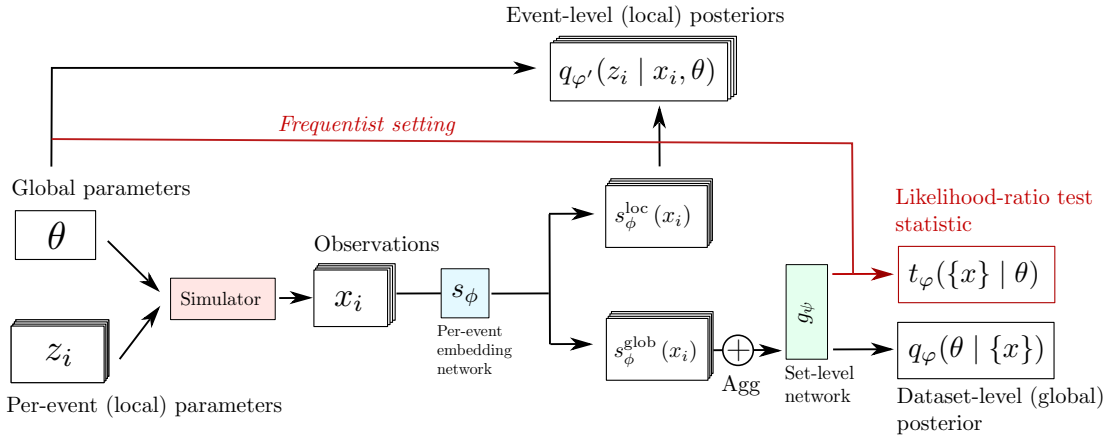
Event-level (local) posteriors

$q_{\varphi'}(z_i \mid x_i, \theta)$

Frequentist setting

Global parameters

$\theta$

Per-event (local) parameters

$z_i$

Simulator

Observations

$x_i$

$s_\phi$

Per-event embedding network

$s_\phi^{\text{loc}}(x_i)$

$s_\phi^{\text{glob}}(x_i)$

$\oplus$

Agg

$g_\psi$

Set-level network

Likelihood-ratio test statistic

$t_\varphi(\{x\} \mid \theta)$

$q_\varphi(\theta \mid \{x\})$

Dataset-level (global) posterior